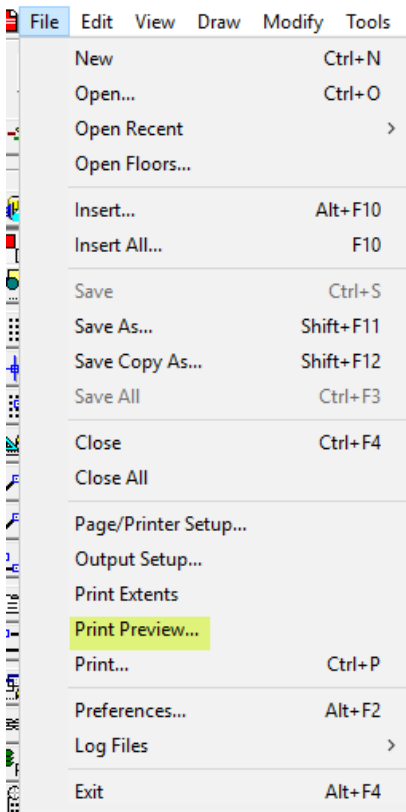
File Edit View Draw Modify Tools

New Ctrl+N
Open... Ctrl+O
Open Recent >
Open Floors...

Insert... Alt+F10
Insert All... F10

Save Ctrl+S
Save As... Shift+F11
Save Copy As... Shift+F12
Save All Ctrl+F3

Close Ctrl+F4
Close All

Page/Printer Setup...
Output Setup...
Print Extents
Print Preview...
Print... Ctrl+P

Preferences... Alt+F2
Log Files >

Exit Alt+F4